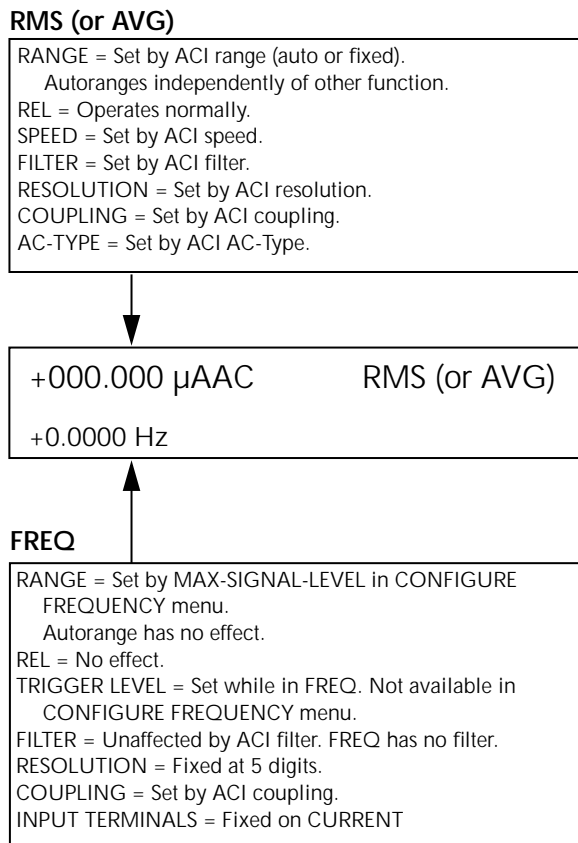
RMS (or AVG)

RANGE = Set by ACI range (auto or fixed).
Autoranges independently of other function.
REL = Operates normally.
SPEED = Set by ACI speed.
FILTER = Set by ACI filter.
RESOLUTION = Set by ACI resolution.
COUPLING = Set by ACI coupling.
AC-TYPE = Set by ACI AC-Type.

+000.000 µAAC RMS (or AVG)
+0.0000 Hz

FREQ

RANGE = Set by MAX-SIGNAL-LEVEL in CONFIGURE FREQUENCY menu.
Autorange has no effect.
REL = No effect.
TRIGGER LEVEL = Set while in FREQ. Not available in CONFIGURE FREQUENCY menu.
FILTER = Unaffected by ACI filter. FREQ has no filter.
RESOLUTION = Fixed at 5 digits.
COUPLING = Set by ACI coupling.
INPUT TERMINALS = Fixed on CURRENT